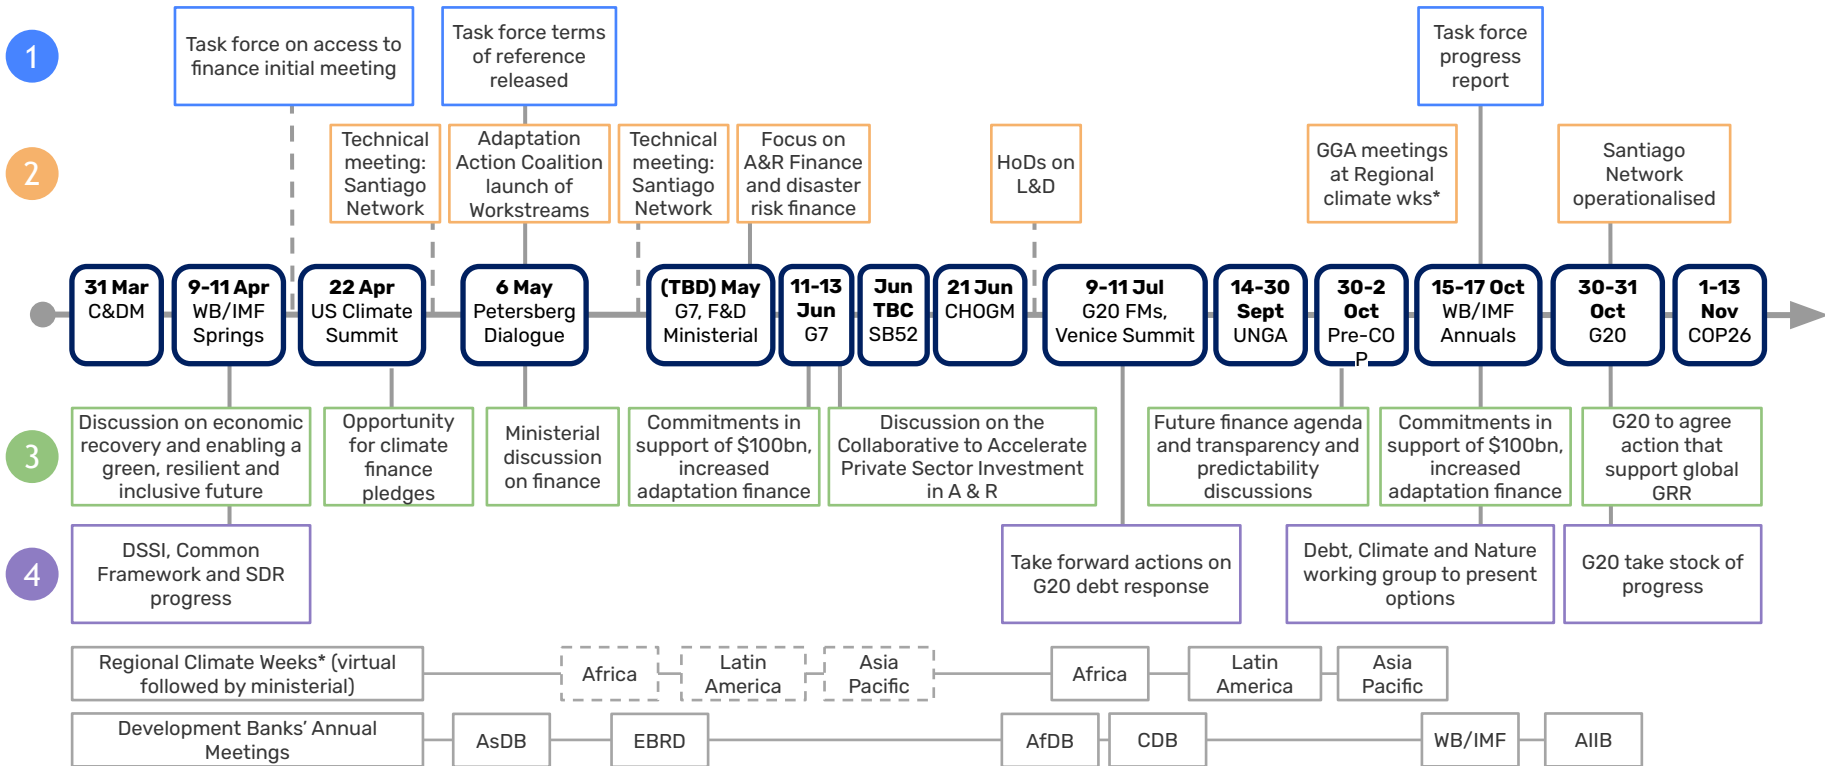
1

Task force on access to finance initial meeting

Task force terms of reference released

Task force progress report

2

Technical meeting: Santiago Network

Adaptation Action Coalition launch of Workstreams

Technical meeting: Santiago Network

Focus on A&R Finance and disaster risk finance

HoDs on L&D

GGA meetings at Regional climate wks*

Santiago Network operationalised

31 Mar C&DM

9-11 Apr WB/IMF Springs

22 Apr US Climate Summit

6 May Petersberg Dialogue

(TBD) May G7, F&D Ministerial

11-13 Jun G7

Jun TBC SB52

21 Jun CHOGM

9-11 Jul G20 FMs, Venice Summit

14-30 Sept UNGA

30-2 Oct Pre-COP

15-17 Oct WB/IMF Annuals

30-31 Oct G20

1-13 Nov COP26

3

Discussion on economic recovery and enabling a green, resilient and inclusive future

Opportunity for climate finance pledges

Ministerial discussion on finance

Commitments in support of $100bn, increased adaptation finance

Discussion on the Collaborative to Accelerate Private Sector Investment in A & R

Future finance agenda and transparency and predictability discussions

Commitments in support of $100bn, increased adaptation finance

G20 to agree action that support global GRR

4

DSSI, Common Framework and SDR progress

Take forward actions on G20 debt response

Debt, Climate and Nature working group to present options

G20 take stock of progress

Regional Climate Weeks* (virtual followed by ministerial)

Africa

Latin America

Asia Pacific

Africa

Latin America

Asia Pacific

Development Banks' Annual Meetings

AsDB

EBRD

AfDB

CDB

WB/IMF

AIIB